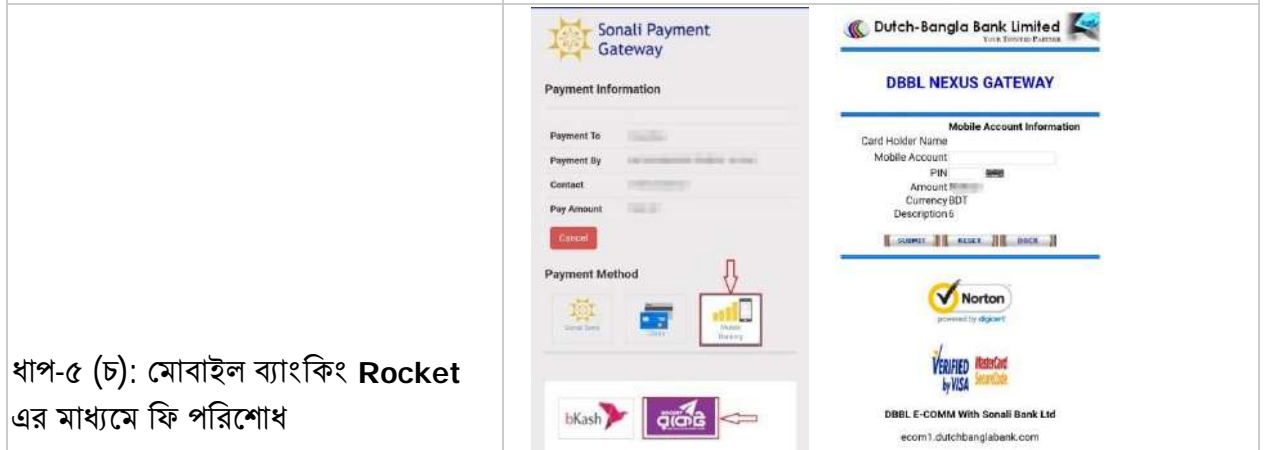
ধাপ-৫ (চ): মোবাইল ব্যাংকিং **Rocket** এর মাধ্যমে ফি পরিশোধ

Sonali Payment Gateway

Payment Information

Payment To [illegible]

Payment By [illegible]

Contact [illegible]

Pay Amount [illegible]

Cancel

Payment Method

Sonali Sheba

Cards

Mobile Banking

bKash

রকেট

Dutch-Bangla Bank Limited
YOUR TRUSTED PARTNER

DBBL NEXUS GATEWAY

Mobile Account Information

Card Holder Name

Mobile Account

PIN

Amount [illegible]

Currency BDT

Description 6

SUBMIT RESET BACK

Norton
powered by digicert

VERIFIED by VISA

MasterCard SecureCode

DBBL E-COMM With Sonali Bank Ltd

ecom1.dutchbanglabank.com